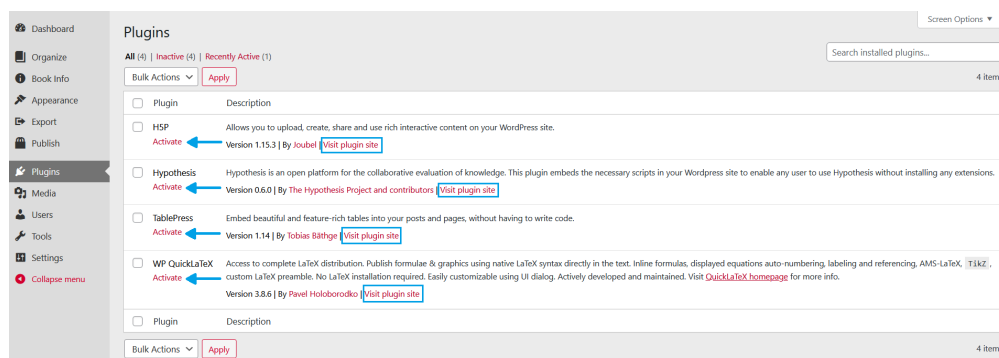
Dashboard
Organize
Book Info
Appearance
Export
Publish
Plugins
Media
Users
Tools
Settings
Collapse menu

Plugins

Screen Options ▼

All (4) | Inactive (4) | Recently Active (1)

Search installed plugins...

Bulk Actions
Apply

4 item

| | Plugin | Description |
|---|---|---|
| | H5P<br>Activate | Allows you to upload, create, share and use rich interactive content on your WordPress site.<br>Version 1.15.3 \| By Joubel \| Visit plugin site |
| | Hypothesis<br>Activate | Hypothesis is an open platform for the collaborative evaluation of knowledge. This plugin embeds the necessary scripts in your Wordpress site to enable any user to use Hypothesis without installing any extensions.<br>Version 0.6.0 \| By The Hypothesis Project and contributors \| Visit plugin site |
| | TablePress<br>Activate | Embed beautiful and feature-rich tables into your posts and pages, without having to write code.<br>Version 1.14 \| By Tobias Bäthge \| Visit plugin site |
| | WP QuickLaTeX<br>Activate | Access to complete LaTeX distribution. Publish formulae & graphics using native LaTeX syntax directly in the text. Inline formulas, displayed equations auto-numbering, labeling and referencing, AMS-LaTeX, TikZ, custom LaTeX preamble. No LaTeX installation required. Easily customizable using UI dialog. Actively developed and maintained. Visit QuickLaTeX homepage for more info.<br>Version 3.8.6 \| By Pavel Holoborodko \| Visit plugin site |
| | Plugin | Description |

Bulk Actions
Apply

4 item